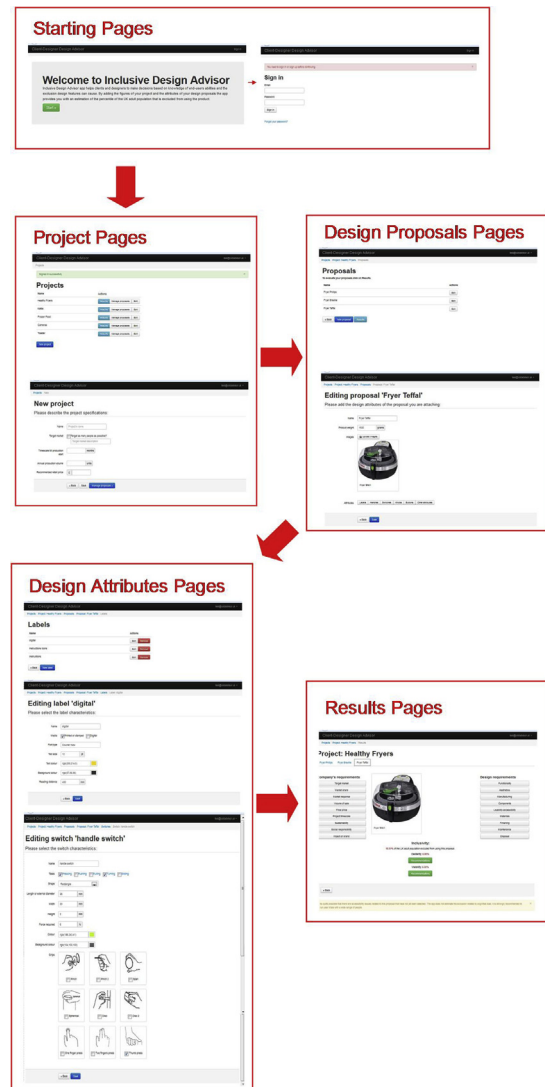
Starting Pages

Client Designer Design Advisor

Welcome to Inclusive Design Advisor

Sign In

Project Pages

Projects

New project

Please describe the project specifications

Design Proposals Pages

Proposals

Editing proposal 'Fryer Teffal'

Please add the design attributes of the proposal you are attaching.

Design Attributes Pages

Labels

Editing label 'digital'

Please select the label characteristics:

Editing switch 'handle switch'

Please select the switch characteristics:

Results Pages

Project: Healthy Fryers

Company's requirements

Design requirements